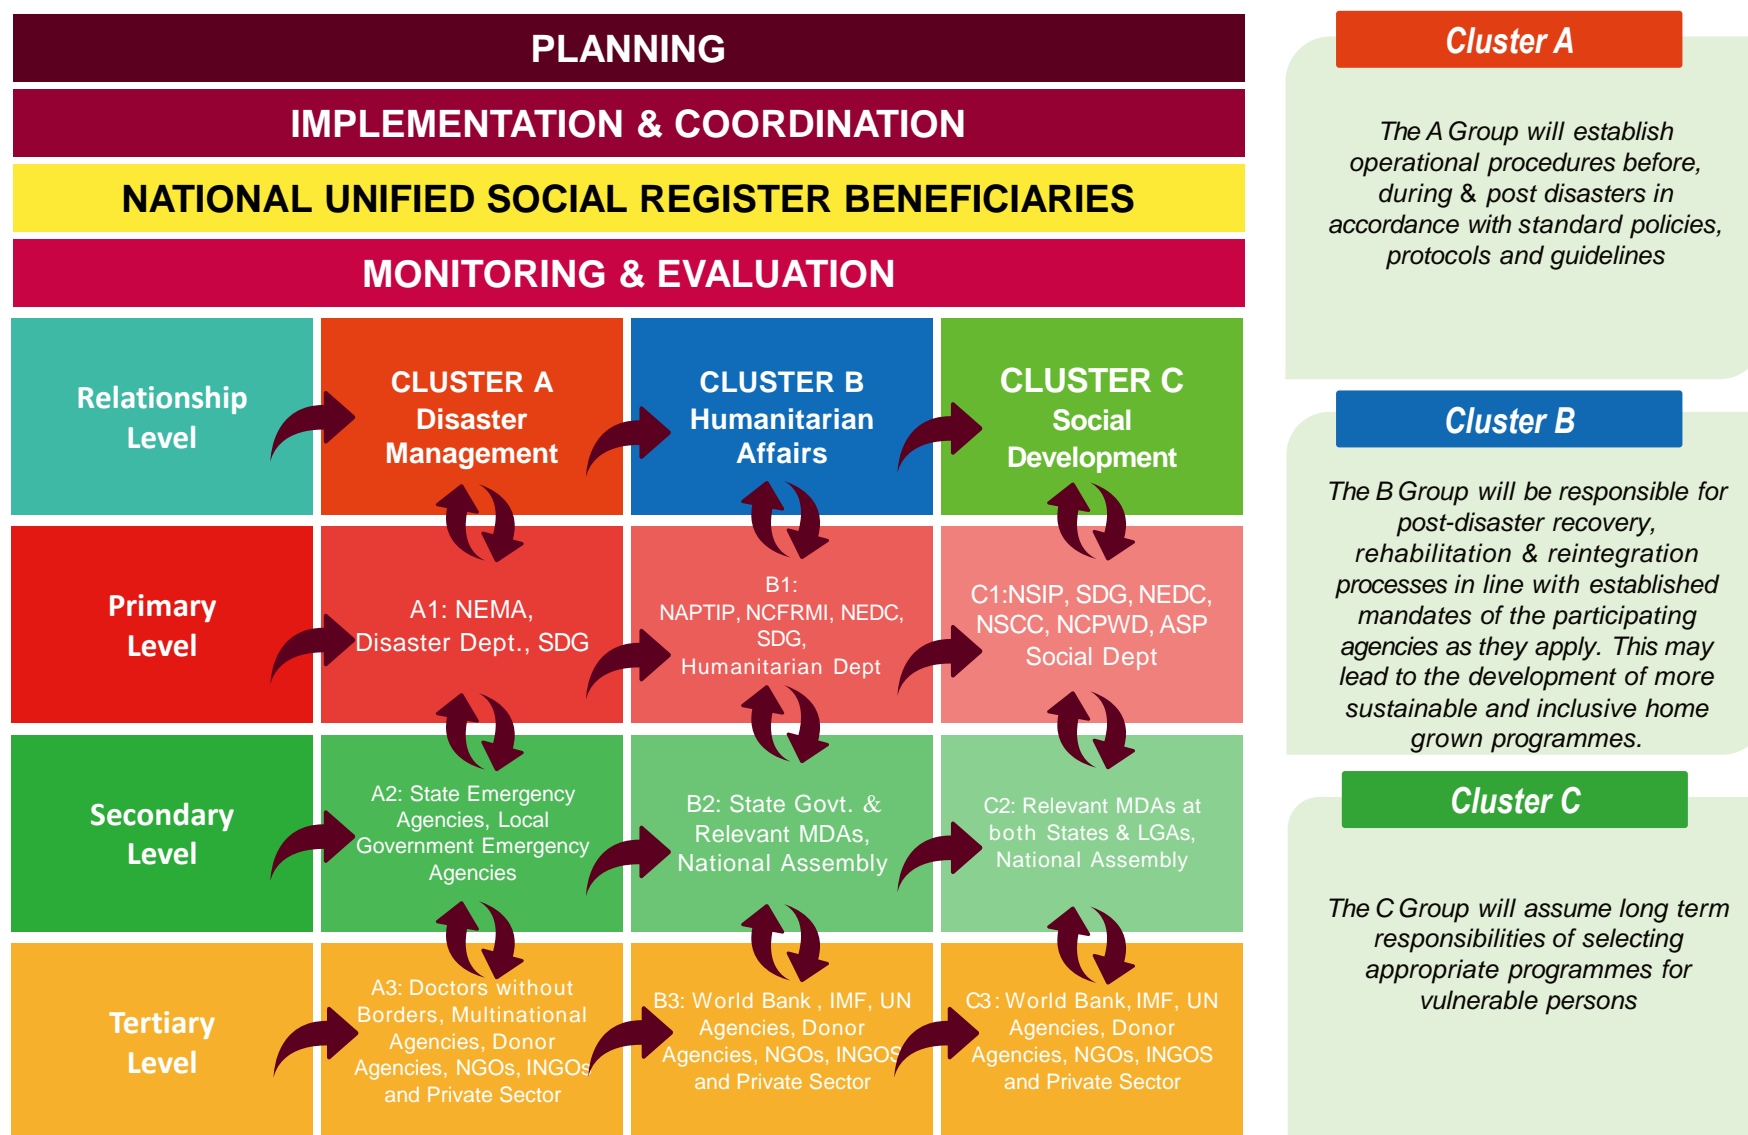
PLANNING

IMPLEMENTATION & COORDINATION

NATIONAL UNIFIED SOCIAL REGISTER BENEFICIARIES

MONITORING & EVALUATION

| Relationship Level | CLUSTER A Disaster Management | CLUSTER B Humanitarian Affairs | CLUSTER C Social Development |
|---|---|---|---|
| Primary Level | A1: NEMA, Disaster Dept., SDG | B1: NAPTIP, NCFRMI, NEDC, SDG, Humanitarian Dept | C1:NSIP, SDG, NEDC, NSCC, NCPWD, ASP Social Dept |
| Secondary Level | A2: State Emergency Agencies, Local Government Emergency Agencies | B2: State Govt. & Relevant MDAs, National Assembly | C2: Relevant MDAs at both States & LGAs, National Assembly |
| Tertiary Level | A3: Doctors without Borders, Multinational Agencies, Donor Agencies, NGOs, INGOs and Private Sector | B3: World Bank , IMF, UN Agencies, Donor Agencies, NGOs, INGOS and Private Sector | C3: World Bank, IMF, UN Agencies, Donor Agencies, NGOs, INGOS and Private Sector |

Cluster A

The A Group will establish operational procedures before, during & post disasters in accordance with standard policies, protocols and guidelines

Cluster B

The B Group will be responsible for post-disaster recovery, rehabilitation & reintegration processes in line with established mandates of the participating agencies as they apply. This may lead to the development of more sustainable and inclusive home grown programmes.

Cluster C

The C Group will assume long term responsibilities of selecting appropriate programmes for vulnerable persons